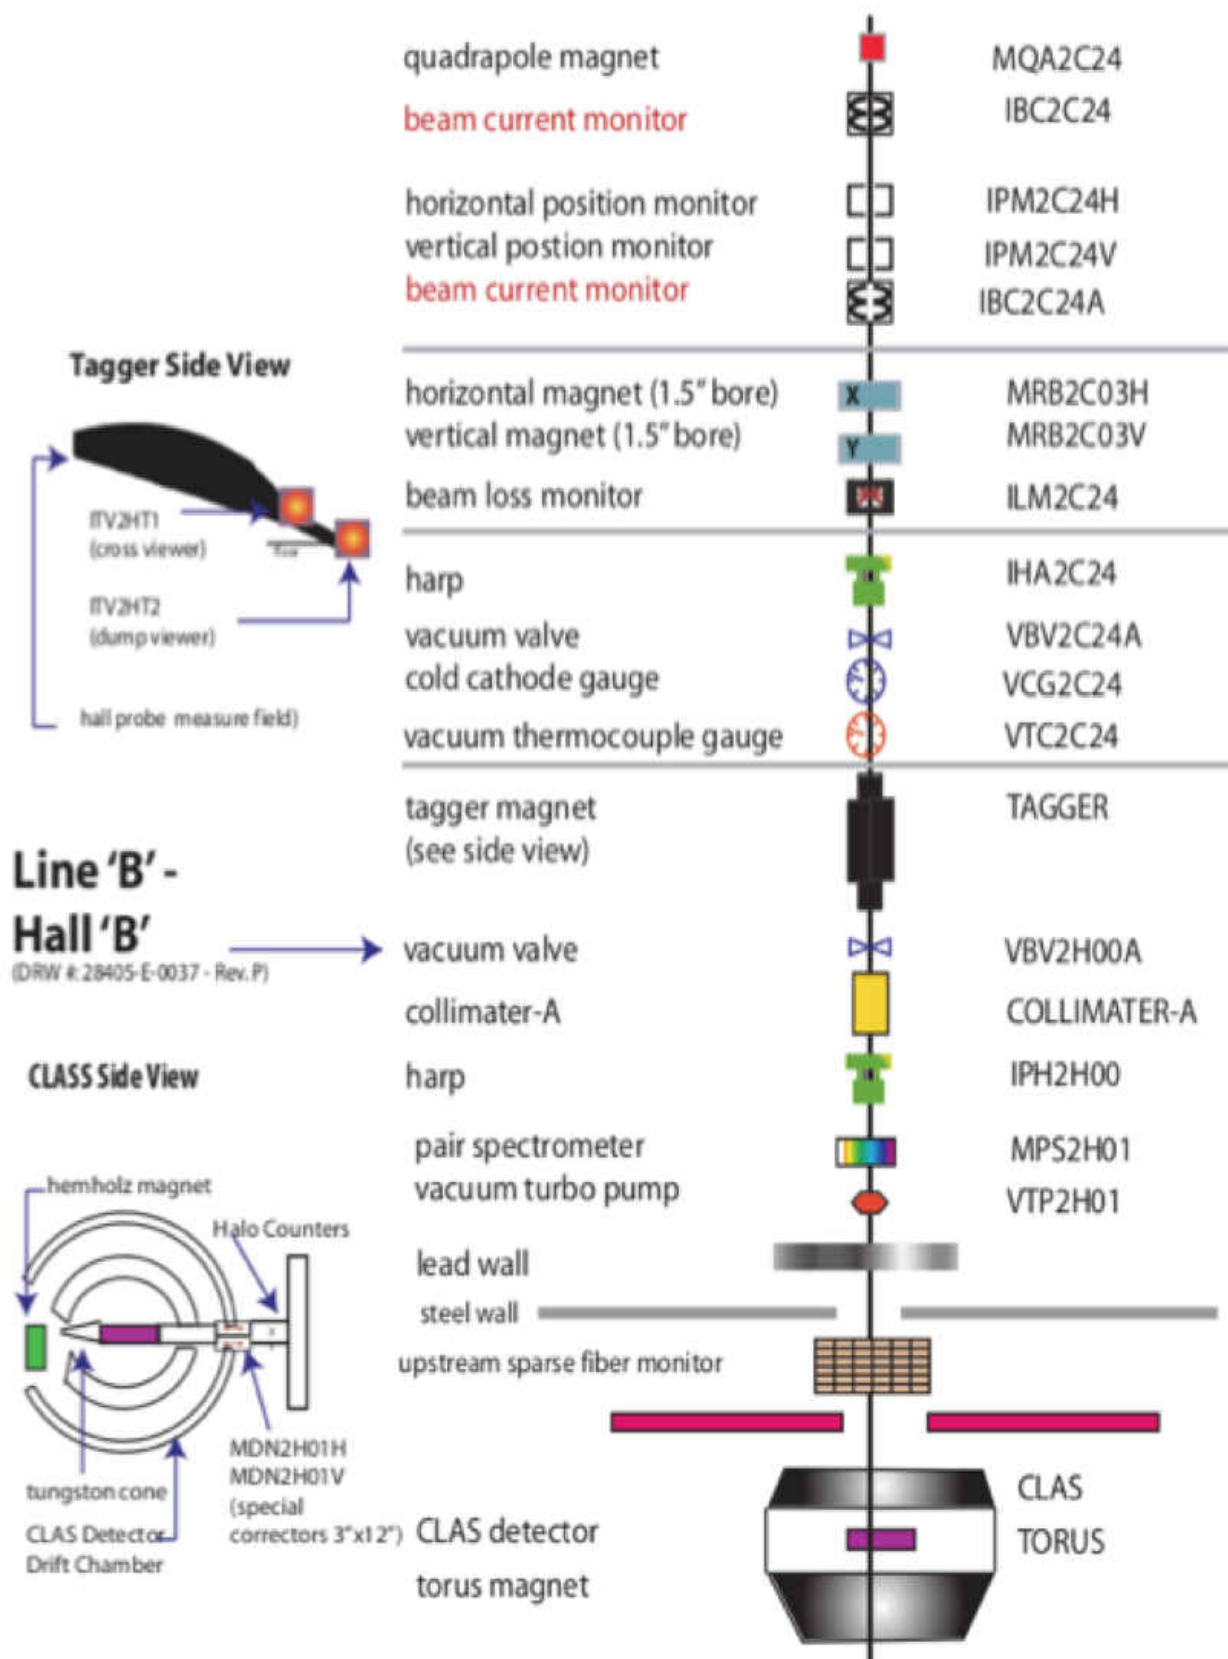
quadrapole magnet MQA2C24

beam current monitor IBC2C24

horizontal position monitor IPM2C24H
vertical postion monitor IPM2C24V
beam current monitor IBC2C24A

Tagger Side View

horizontal magnet (1.5" bore) MRB2C03H
vertical magnet (1.5" bore) MRB2C03V
beam loss monitor ILM2C24

X
Y

ITV2HT1 (cross viewer)

ITV2HT2 (dump viewer)

hall probe measure field)

harp IHA2C24
vacuum valve VBV2C24A
cold cathode gauge VCG2C24
vacuum thermocouple gauge VTC2C24

tagger magnet (see side view) TAGGER

Line 'B' - Hall 'B'
(DRW #: 28405-E-0037 - Rev. P)

vacuum valve VBV2H00A
collimater-A COLLIMATER-A

CLASS Side View

harp IPH2H00
pair spectrometer MPS2H01
vacuum turbo pump VTP2H01

hemholz magnet
Halo Counters

lead wall
steel wall
upstream sparse fiber monitor

tungston cone
CLAS Detector Drift Chamber
MDN2H01H MDN2H01V (special correctors 3"x12")

CLAS detector
torus magnet
CLAS TORUS